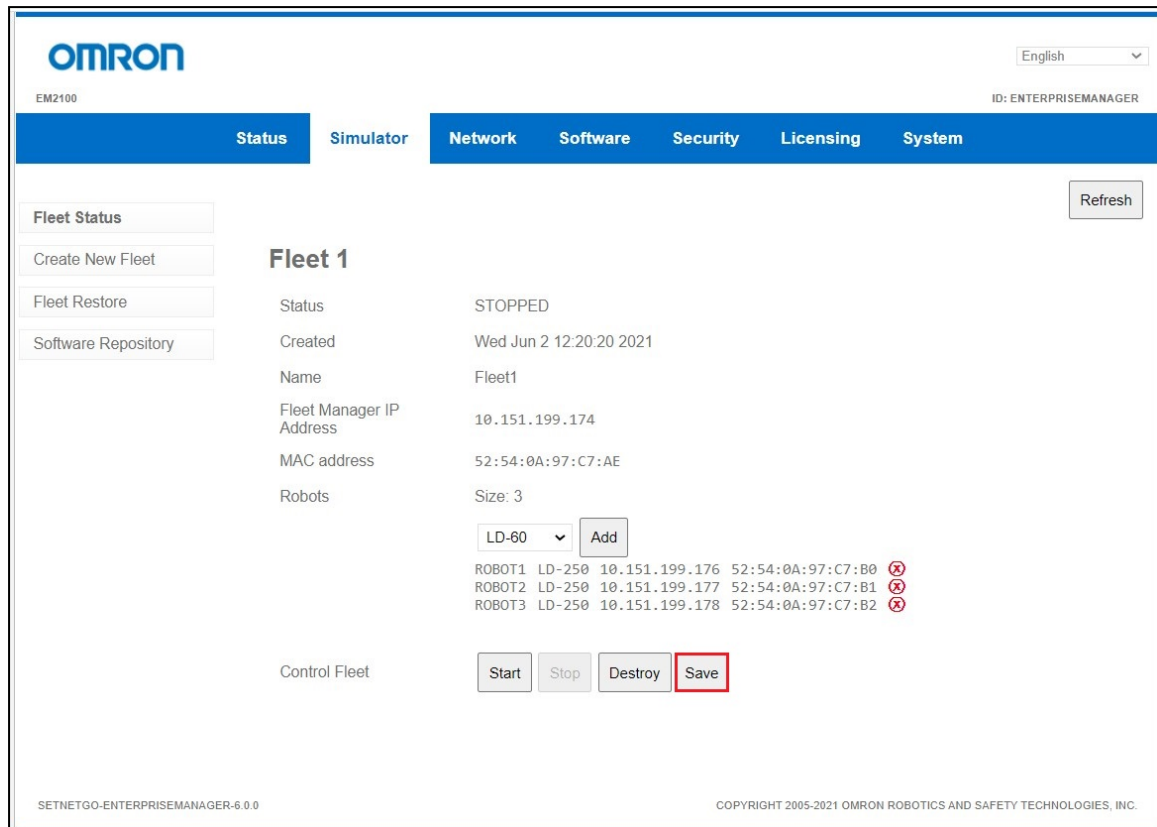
OMRON

EM2100

English

ID: ENTERPRISEMANAGER

Status Simulator Network Software Security Licensing System

Refresh

Fleet Status
Create New Fleet
Fleet Restore
Software Repository

Fleet 1

| | |
|---|---|
| Status | STOPPED |
| Created | Wed Jun 2 12:20:20 2021 |
| Name | Fleet1 |
| Fleet Manager IP Address | 10.151.199.174 |
| MAC address | 52:54:0A:97:C7:AE |
| Robots | Size: 3 |

LD-60 Add

ROBOT1 LD-250 10.151.199.176 52:54:0A:97:C7:B0
ROBOT2 LD-250 10.151.199.177 52:54:0A:97:C7:B1
ROBOT3 LD-250 10.151.199.178 52:54:0A:97:C7:B2

Control Fleet Start Stop Destroy Save

SETNETGO-ENTERPRISEMANAGER-6.0.0

COPYRIGHT 2005-2021 OMRON ROBOTICS AND SAFETY TECHNOLOGIES, INC.